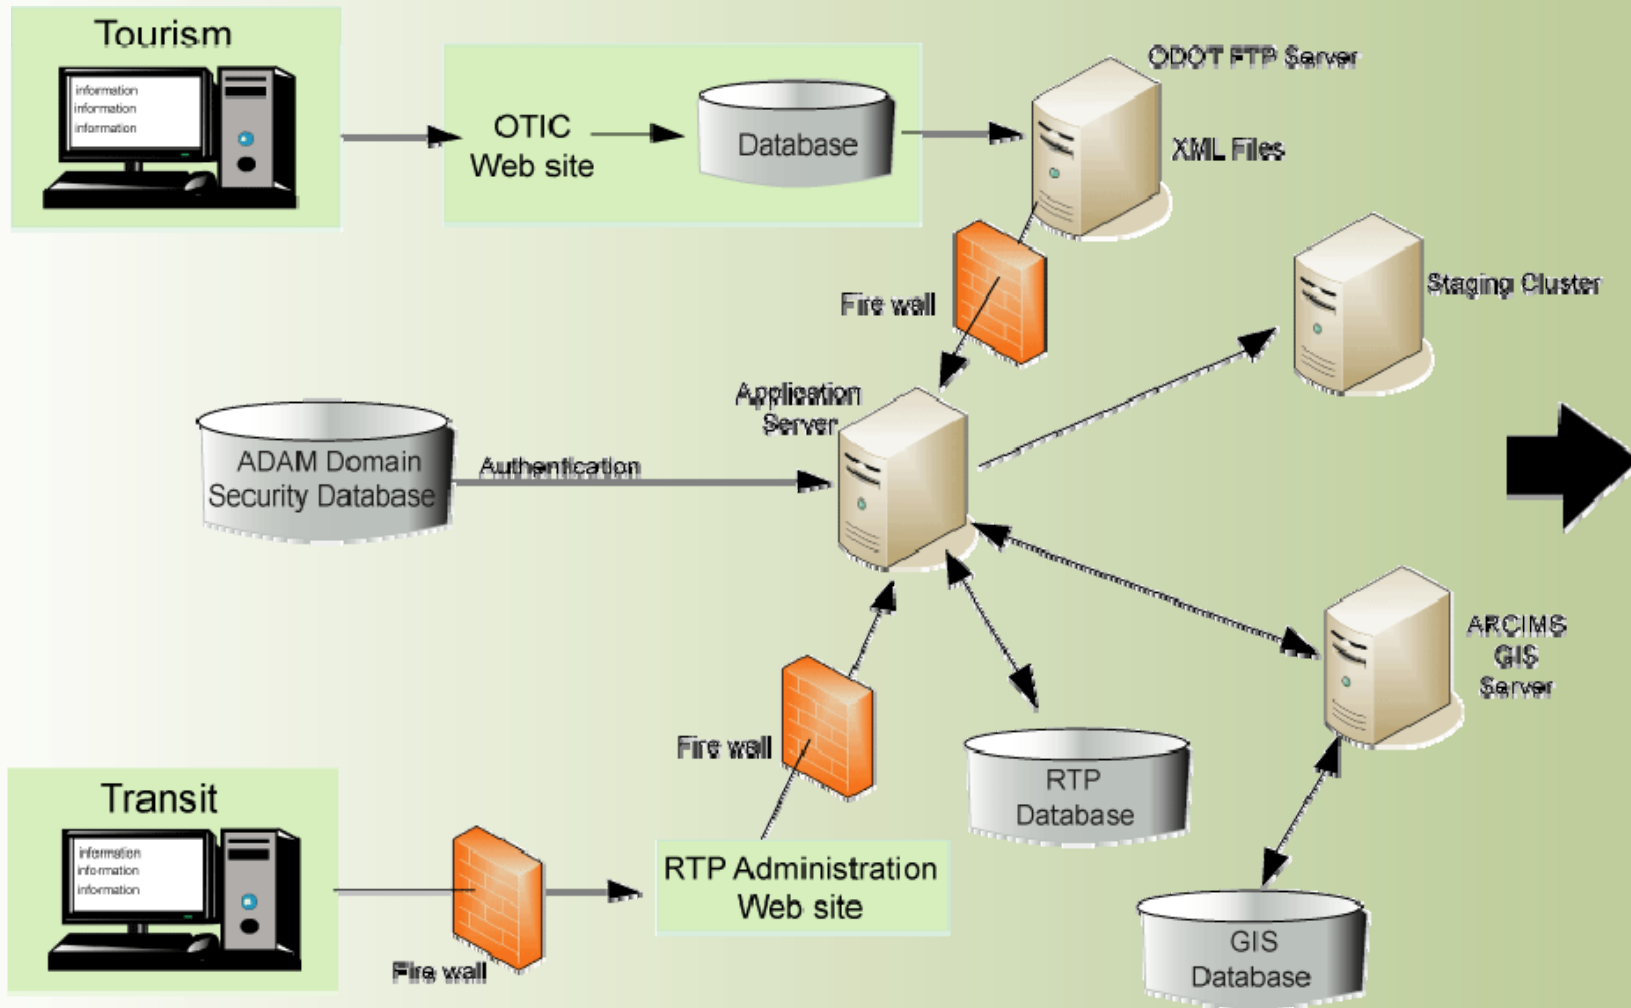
Tourism

information
information
information

OTIC
Web site

Database

ODOT FTP Server

XML Files

Fire wall

Staging Cluster

Application
Server

ADAM Domain
Security Database

Authentication

ARCIMS
GIS
Server

Fire wall

RTP
Database

Transit

information
information
information

Fire wall

RTP Administration
Web site

GIS
Database